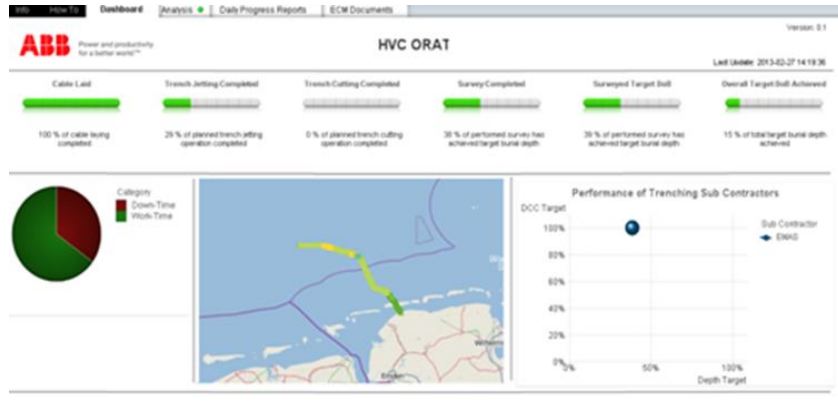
Info | How To | Dashboard | Analysis | Daily Progress Reports | ECM Documents

Version: 0.1

ABB Power and productivity for a better world™

HVC ORAT

Last Update: 2013-02-27 14:19:36

Cable Laid

100 % of cable laying completed

Trench Jetting Completed

29 % of planned trench jetting operation completed

Trench Cutting Completed

0 % of planned trench cutting operation completed

Survey Completed

38 % of performed survey has achieved target burial depth

Surveyed Target Soll

39 % of performed survey has achieved target burial depth

Overall Target Soll Achieved

15 % of total target burial depth achieved

Category
Down-Time
Work-Time

Wilhelm
Emden

Performance of Trenching Sub Contractors

DCC Target

100%
80%
60%
40%
20%
0%

0%
50%
100%

Depth Target

Sub Contractor
EMAS